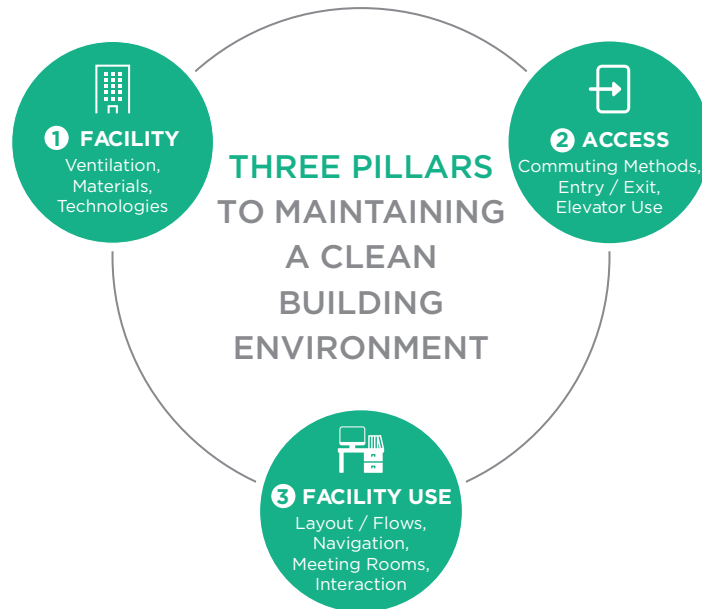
1 FACILITY
Ventilation,
Materials,
Technologies

THREE PILLARS
TO MAINTAINING
A CLEAN
BUILDING
ENVIRONMENT

2 ACCESS
Commuting Methods,
Entry / Exit,
Elevator Use

3 FACILITY USE
Layout / Flows,
Navigation,
Meeting Rooms,
Interaction